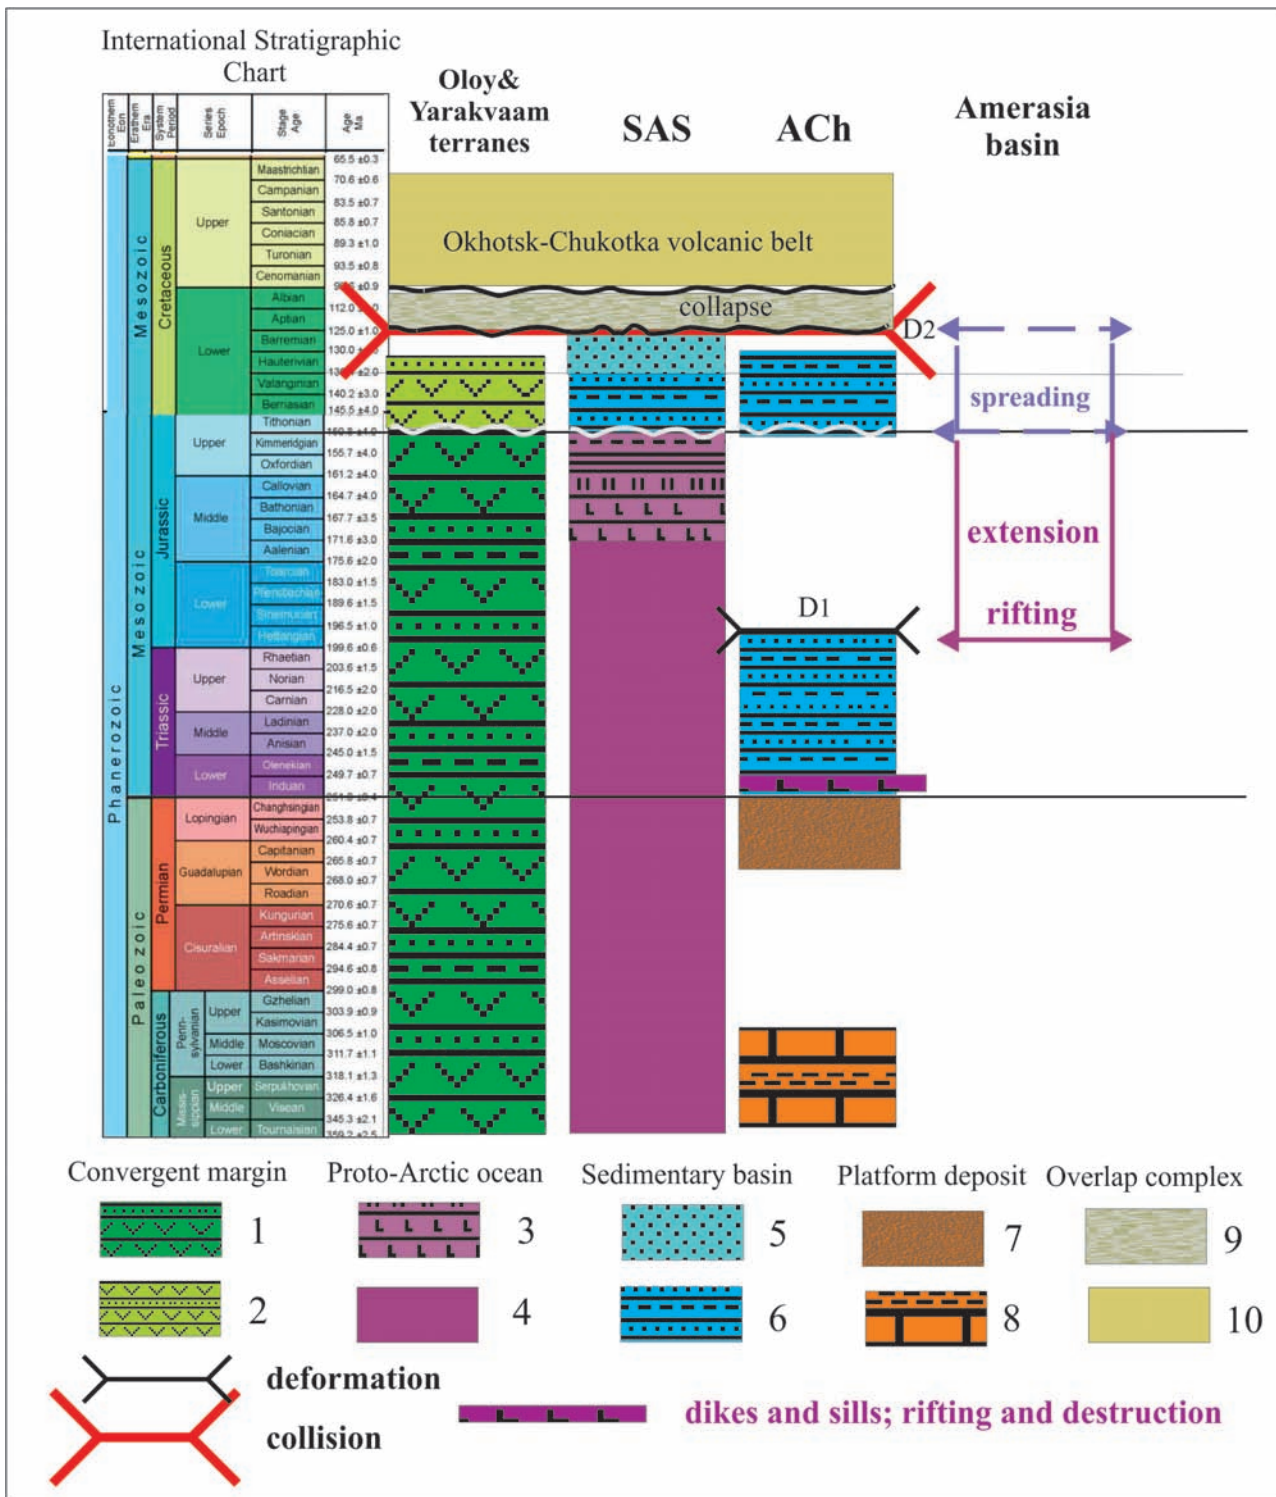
International Stratigraphic Chart

| Eonothem Eon | Erathem Era | System Period | Series Epoch | Stage Age | Age Ma |
|---|---|---|---|---|---|
| Phanerozoic | Mesozoic | Cretaceous | Upper | Maastrichtian | 65.5 ±0.3 |
| | | | | Campanian | 70.6 ±0.6 |
| | | | | Santonian | 83.5 ±0.7 |
| | | | | Coniacian | 85.8 ±0.7 |
| | | | | Turonian | 89.3 ±1.0 |
| | | | | Cenomanian | 93.5 ±0.8 |
| | | | Lower | Albian | 99.6 ±0.9 |
| | | | | Aptian | 112.0 ±1.0 |
| | | | | Barremian | 125.0 ±1.0 |
| | | | | Hauterivian | 130.0 ±1.5 |
| | | | | Valanginian | 136.4 ±2.0 |
| | | | | Berriasian | 140.2 ±3.0 |
| | | Jurassic | Upper | Tithonian | 145.5 ±4.0 |
| | | | | Kimmeridgian | 150.8 ±4.0 |
| | | | | Oxfordian | 155.7 ±4.0 |
| | | | Middle | Callovian | 161.2 ±4.0 |
| | | | | Bathonian | 164.7 ±4.0 |
| | | | | Bajocian | 167.7 ±3.5 |
| | | | | Aalenian | 171.6 ±3.0 |
| | | | Lower | Toarcian | 175.6 ±2.0 |
| | | | | Pliensbachian | 183.0 ±1.5 |
| | | | | Sinemurian | 189.6 ±1.5 |
| | | | | Hettangian | 196.5 ±1.0 |
| | | Triassic | Upper | Rhaetian | 199.6 ±0.6 |
| | | | | Norian | 203.6 ±1.5 |
| | | | | Carnian | 216.5 ±2.0 |
| | | | Middle | Ladinian | 228.0 ±2.0 |
| | | | | Anisian | 237.0 ±2.0 |
| | | | Lower | Olenekian | 245.0 ±1.5 |
| | | | | Induan | 249.7 ±0.7 |
| | Paleozoic | Permian | Lopingian | Changhsingian | 251.0 ±0.4 |
| | | | | Wuchiapingian | 253.8 ±0.7 |
| | | | Guadalupian | Capitanian | 260.4 ±0.7 |
| | | | | Wordian | 265.8 ±0.7 |
| | | | | Roadian | 268.0 ±0.7 |
| | | | Cisuralian | Kungurian | 270.6 ±0.7 |
| | | | | Artinskian | 275.6 ±0.7 |
| | | | | Sakmarian | 284.4 ±0.7 |
| | | | | Asselian | 294.6 ±0.8 |
| | | Carboniferous | Pennsylvanian Upper | Gzhelian | 299.0 ±0.8 |
| | | | | Kasimovian | 303.9 ±0.9 |
| | | | Middle | Moscovian | 306.5 ±1.0 |
| | | | Lower | Bashkirian | 311.7 ±1.1 |
| | | | Mississippian Upper | Serpukhovian | 318.1 ±1.3 |
| | | | Middle | Visean | 326.4 ±1.6 |
| | | | Lower | Tournaisian | 345.3 ±2.1 |
| | | | | | 359.2 ±2.5 |

Oloy& Yarakvaam terranes

SAS

ACh

Amerasia basin

Okhotsk-Chukotka volcanic belt

collapse

D2

spreading

extension

rifting

D1

Convergent margin
1
2

Proto-Arctic ocean
3
4

Sedimentary basin
5
6

Platform deposit
7
8

Overlap complex
9
10

deformation

collision

dikes and sills; rifting and destruction